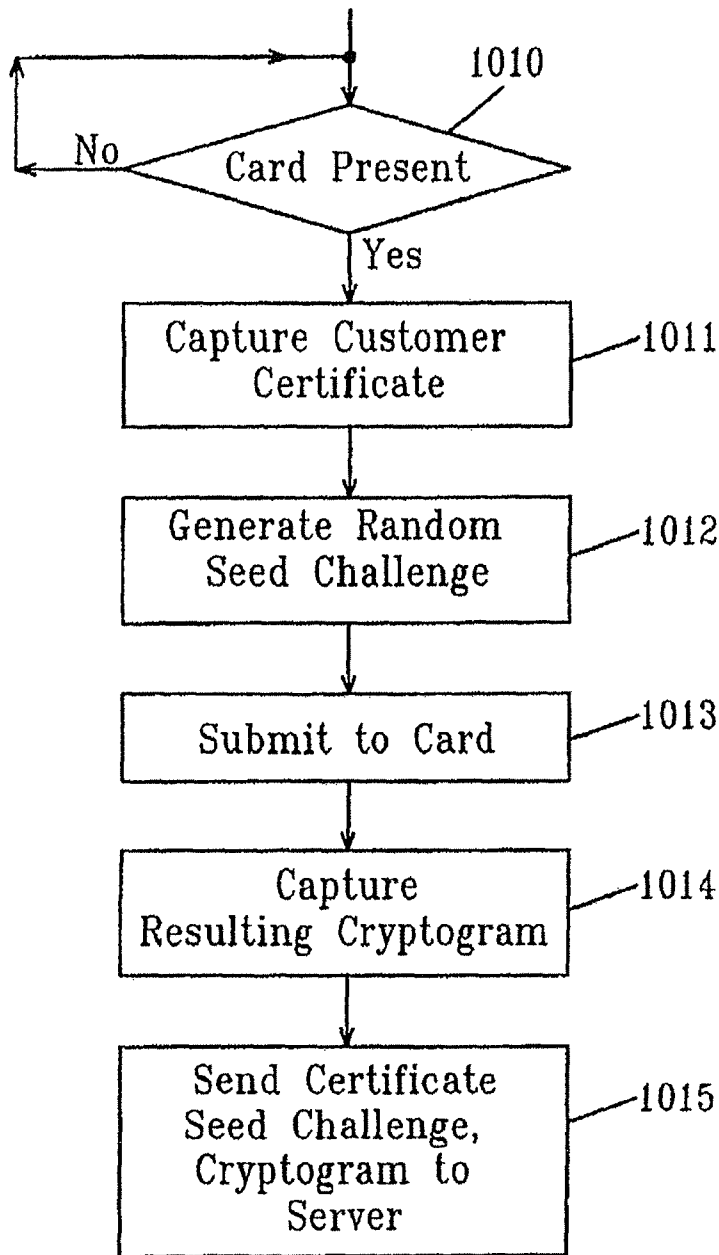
1010

No

Card Present

Yes

Capture Customer Certificate

1011

Generate Random Seed Challenge

1012

Submit to Card

1013

Capture Resulting Cryptogram

1014

Send Certificate Seed Challenge, Cryptogram to Server

1015